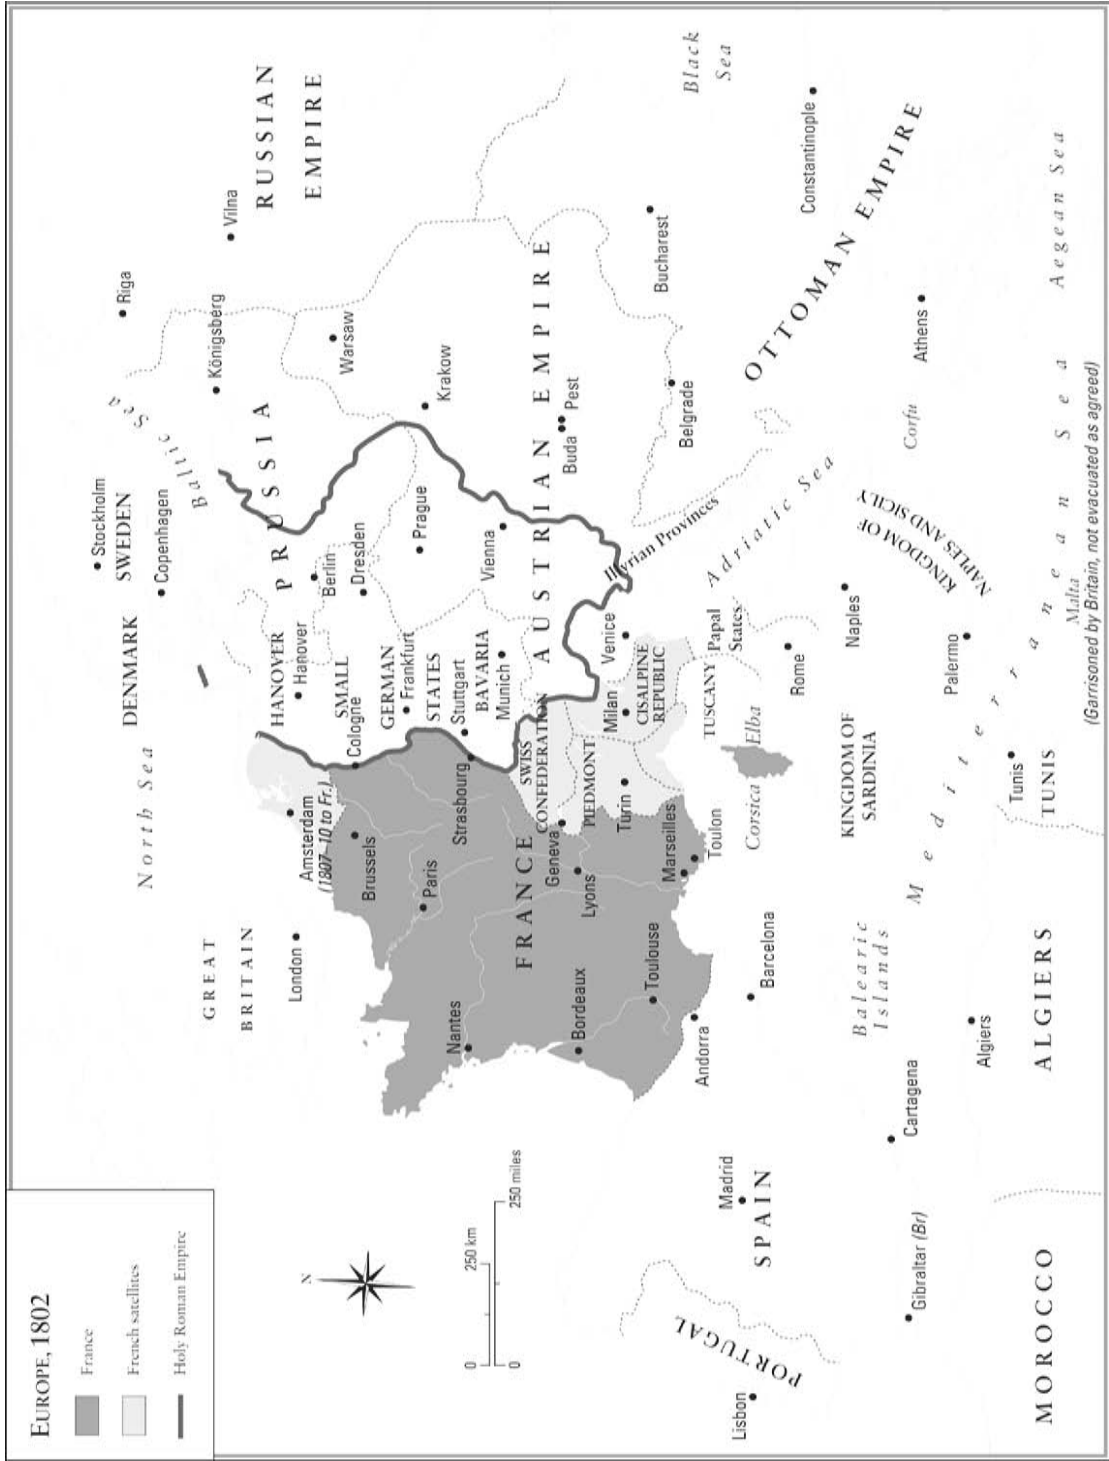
Europe, 1802

France

French satellites

Holy Roman Empire

N

0 250 km

0 250 miles

RUSSIAN EMPIRE

Black Sea

Constantinople

OTTOMAN EMPIRE

Aegean Sea

Vilna

Riga

Königsberg

Warsaw

Bucharest

Baltic Sea

PRUSSIA

Krakow

AUSTRIAN EMPIRE

Pest

Buda

Belgrade

Athens

Corfu

Stockholm

SWEDEN

Copenhagen

Berlin

Dresden

Prague

Vienna

Illyrian Provinces

Adriatic Sea

KINGDOM OF NAPLES AND SICILY

Naples

Palermo

Malta

(Garrisoned by Britain, not evacuated as agreed)

Mediterranean Sea

DENMARK

HANOVER

Hanover

SMALL GERMAN STATES

Frankfurt

Stuttgart

BAVARIA

Munich

Venice

Papal States

Rome

CISALPINE REPUBLIC

Milan

TUSCANY

Elba

KINGDOM OF SARDINIA

Tunis

TUNIS

North Sea

Amsterdam (1807–10 to Fr.)

Cologne

Brussels

Strasbourg

SWISS CONFEDERATION

PIEDMONT

Turin

Corsica

Toulon

Paris

FRANCE

Geneva

Lyons

Marseilles

GREAT BRITAIN

London

Nantes

Bordeaux

Toulouse

Andorra

Barcelona

Balearic Islands

ALGIERS

Algiers

Cartagena

Madrid

SPAIN

Gibraltar (Br)

PORTUGAL

Lisbon

MOROCCO